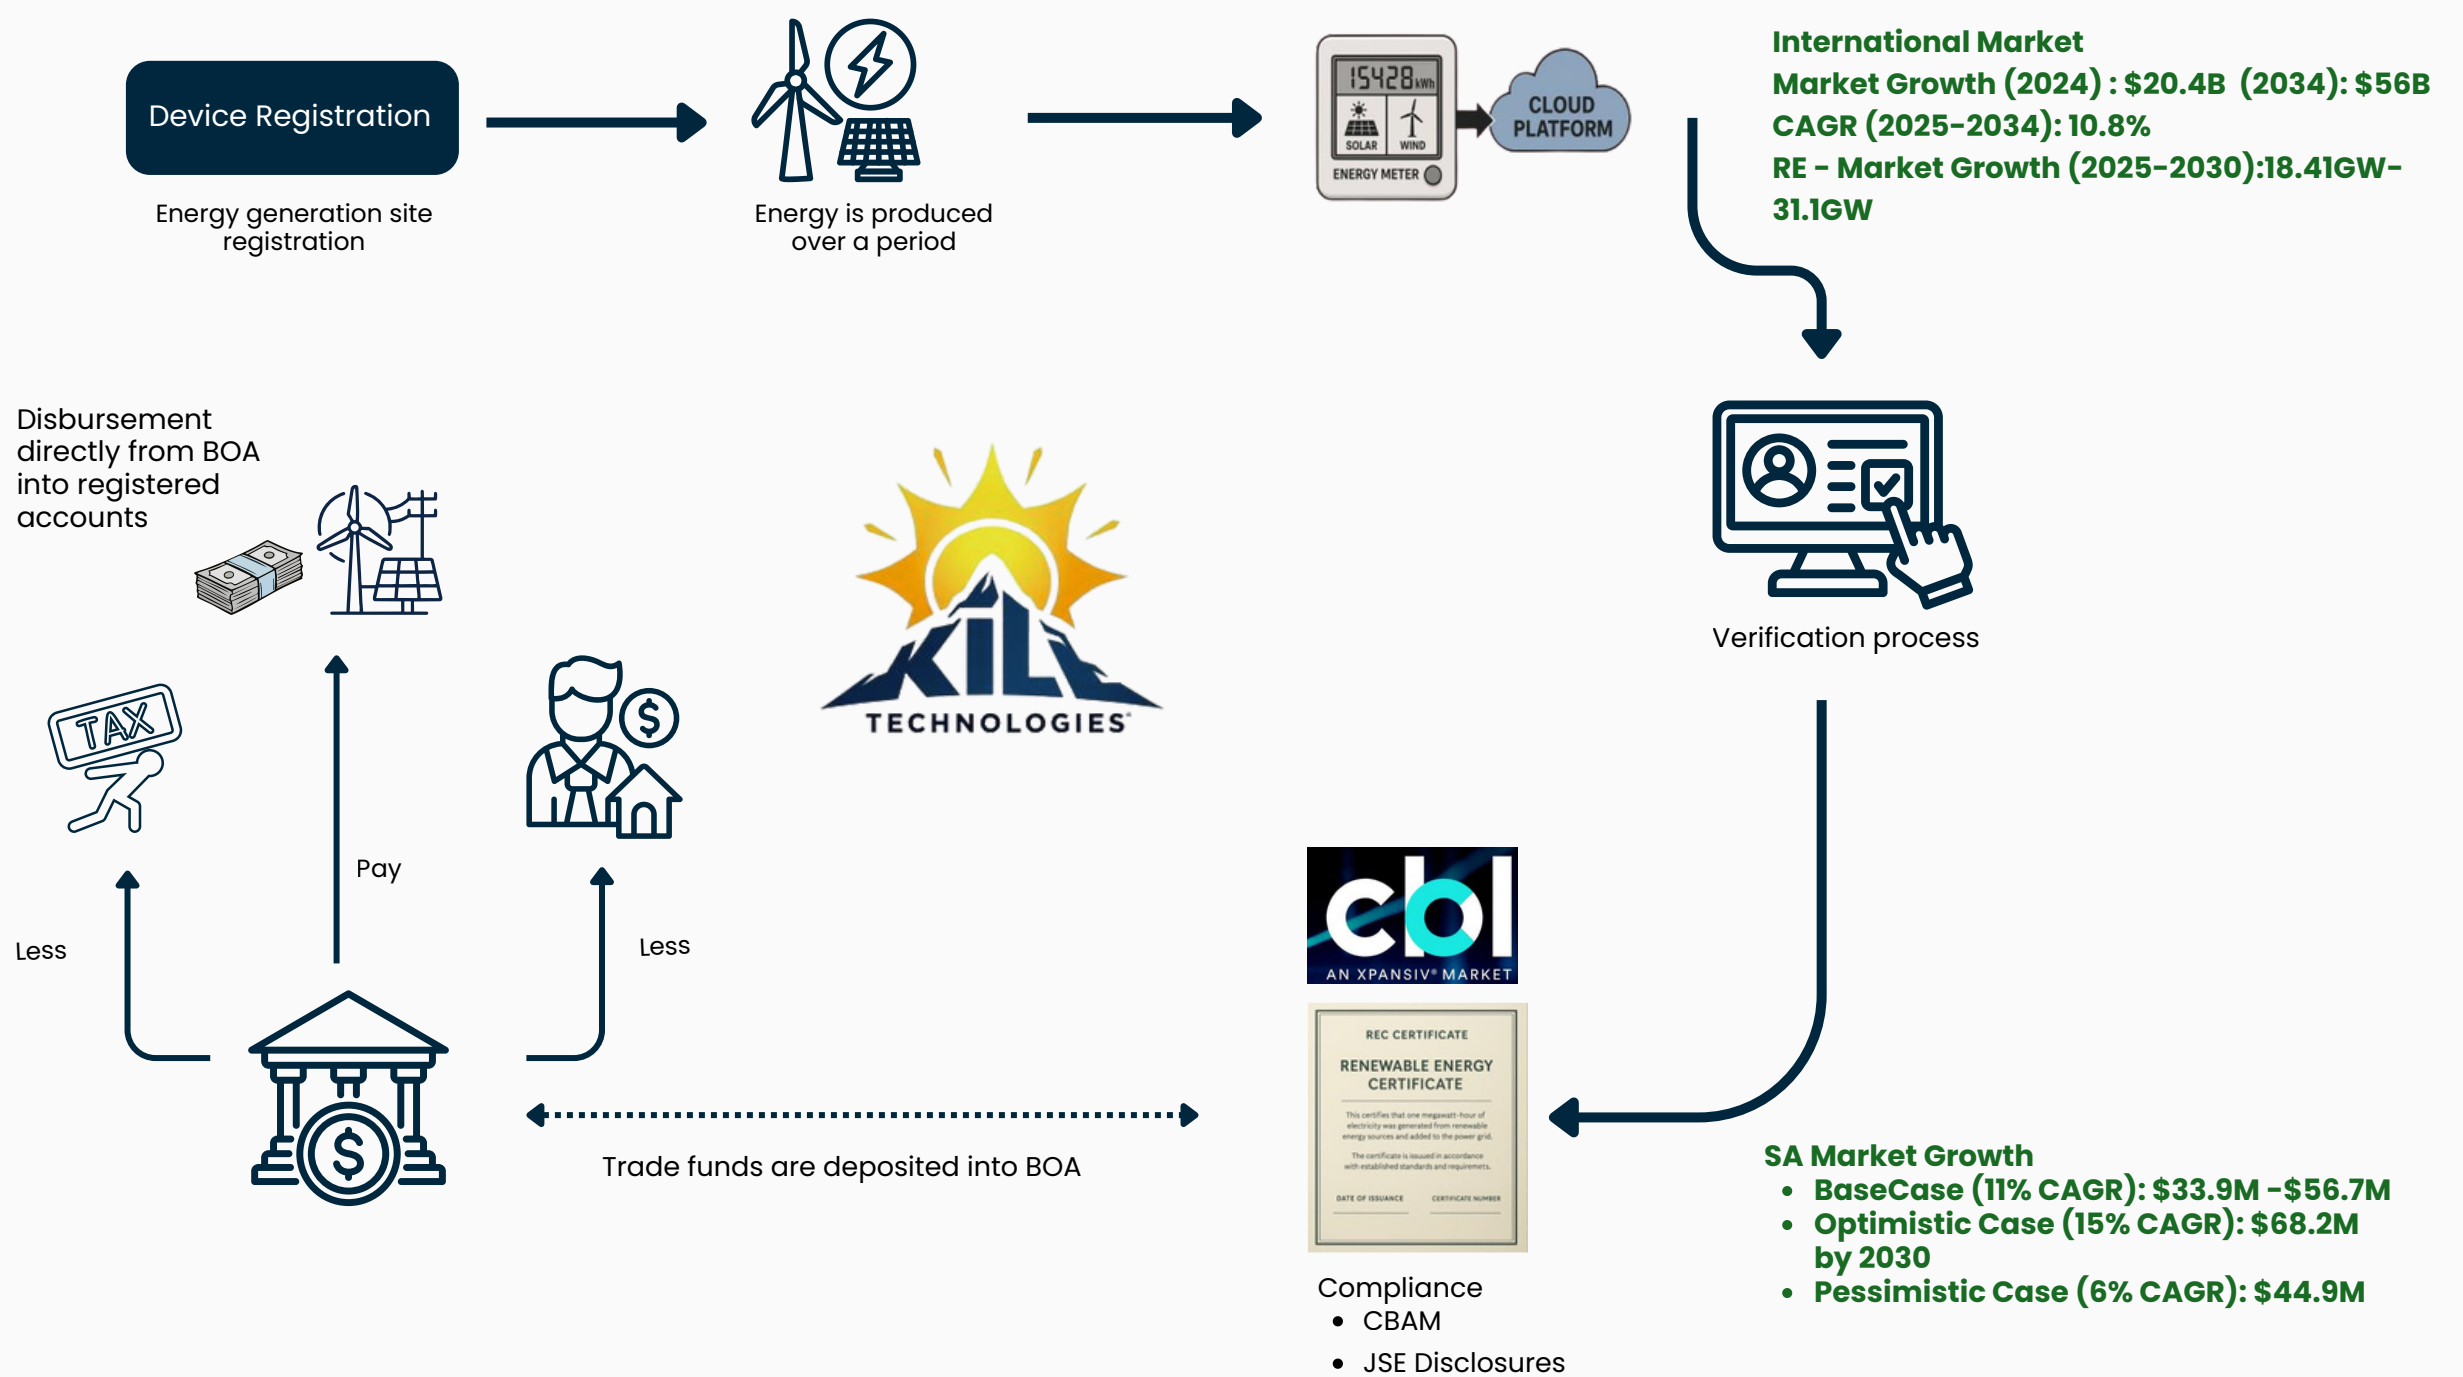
Device Registration

Energy generation site registration

Energy is produced over a period

15428 kWh
SOLAR WIND
ENERGY METER

CLOUD PLATFORM

International Market
Market Growth (2024) : \$20.4B (2034): \$56B
CAGR (2025-2034): 10.8%
RE - Market Growth (2025-2030):18.41GW-31.1GW

Verification process

Disbursement directly from BOA into registered accounts

TAX

Pay

Less

Less

KILI TECHNOLOGIES

cbl
AN XPANSIV® MARKET

REC CERTIFICATE
RENEWABLE ENERGY CERTIFICATE
This certifies that one megawatt-hour of electricity was generated from renewable energy sources and added to the power grid.
The certificate is issued in accordance with established standards and requirements.
DATE OF ISSUANCE
CERTIFICATE NUMBER

Trade funds are deposited into BOA

Compliance
• CBAM
• JSE Disclosures

SA Market Growth
• BaseCase (11% CAGR): \$33.9M -\$56.7M
• Optimistic Case (15% CAGR): \$68.2M by 2030
• Pessimistic Case (6% CAGR): \$44.9M